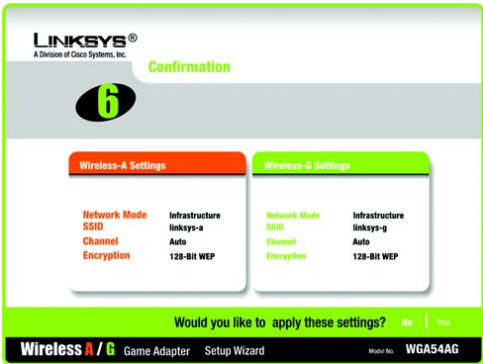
LINKSYS®
A Division of Cisco Systems, Inc.

Confirmation

6

Wireless-A Settings

Network Mode Infrastructure
SSID linksys-a
Channel Auto
Encryption 128-Bit WEP

Wireless-G Settings

Network Mode Infrastructure
SSID linksys-g
Channel Auto
Encryption 128-Bit WEP

Would you like to apply these settings? No Yes

Wireless A / G Game Adapter Setup Wizard Model No. WGA54AG